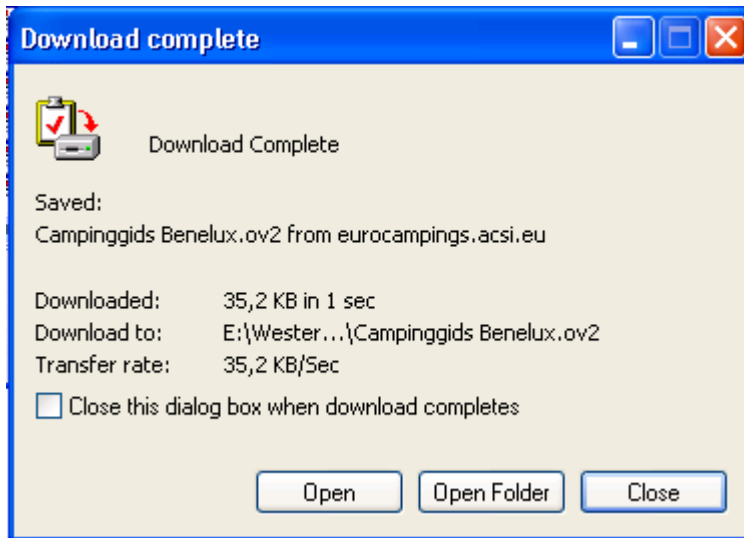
Download complete

Download Complete

Saved:
Campinggids Benelux.ov2 from eurocampings.acsi.eu

| Downloaded: | 35,2 KB in 1 sec |
|---|---|
| Download to: | E:\Wester...\Campinggids Benelux.ov2 |
| Transfer rate: | 35,2 KB/Sec |

Close this dialog box when download completes

Open
Open Folder
Close